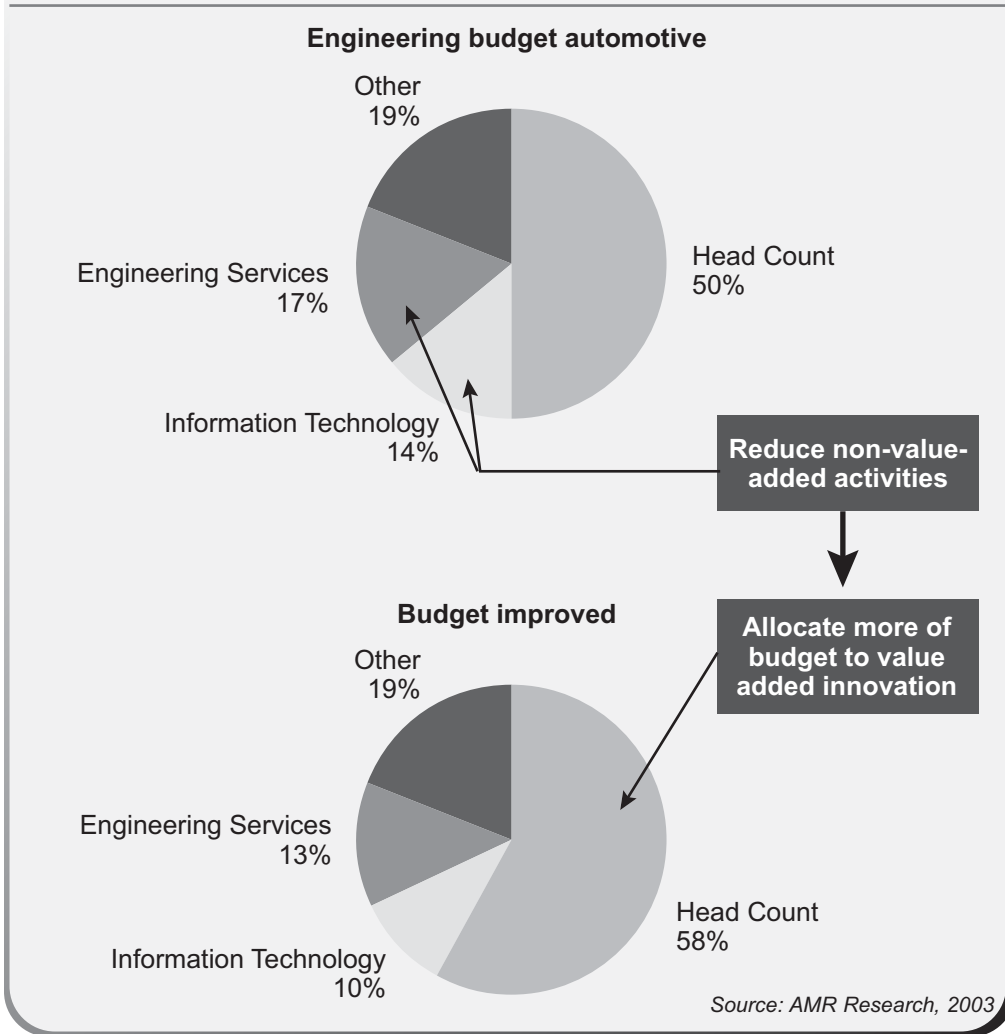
Engineering budget automotive

Other
19%

Head Count
50%

Engineering Services
17%

Information Technology
14%

Reduce non-value-added activities

Allocate more of budget to value added innovation

Budget improved

Other
19%

Engineering Services
13%

Head Count
58%

Information Technology
10%

Source: AMR Research, 2003